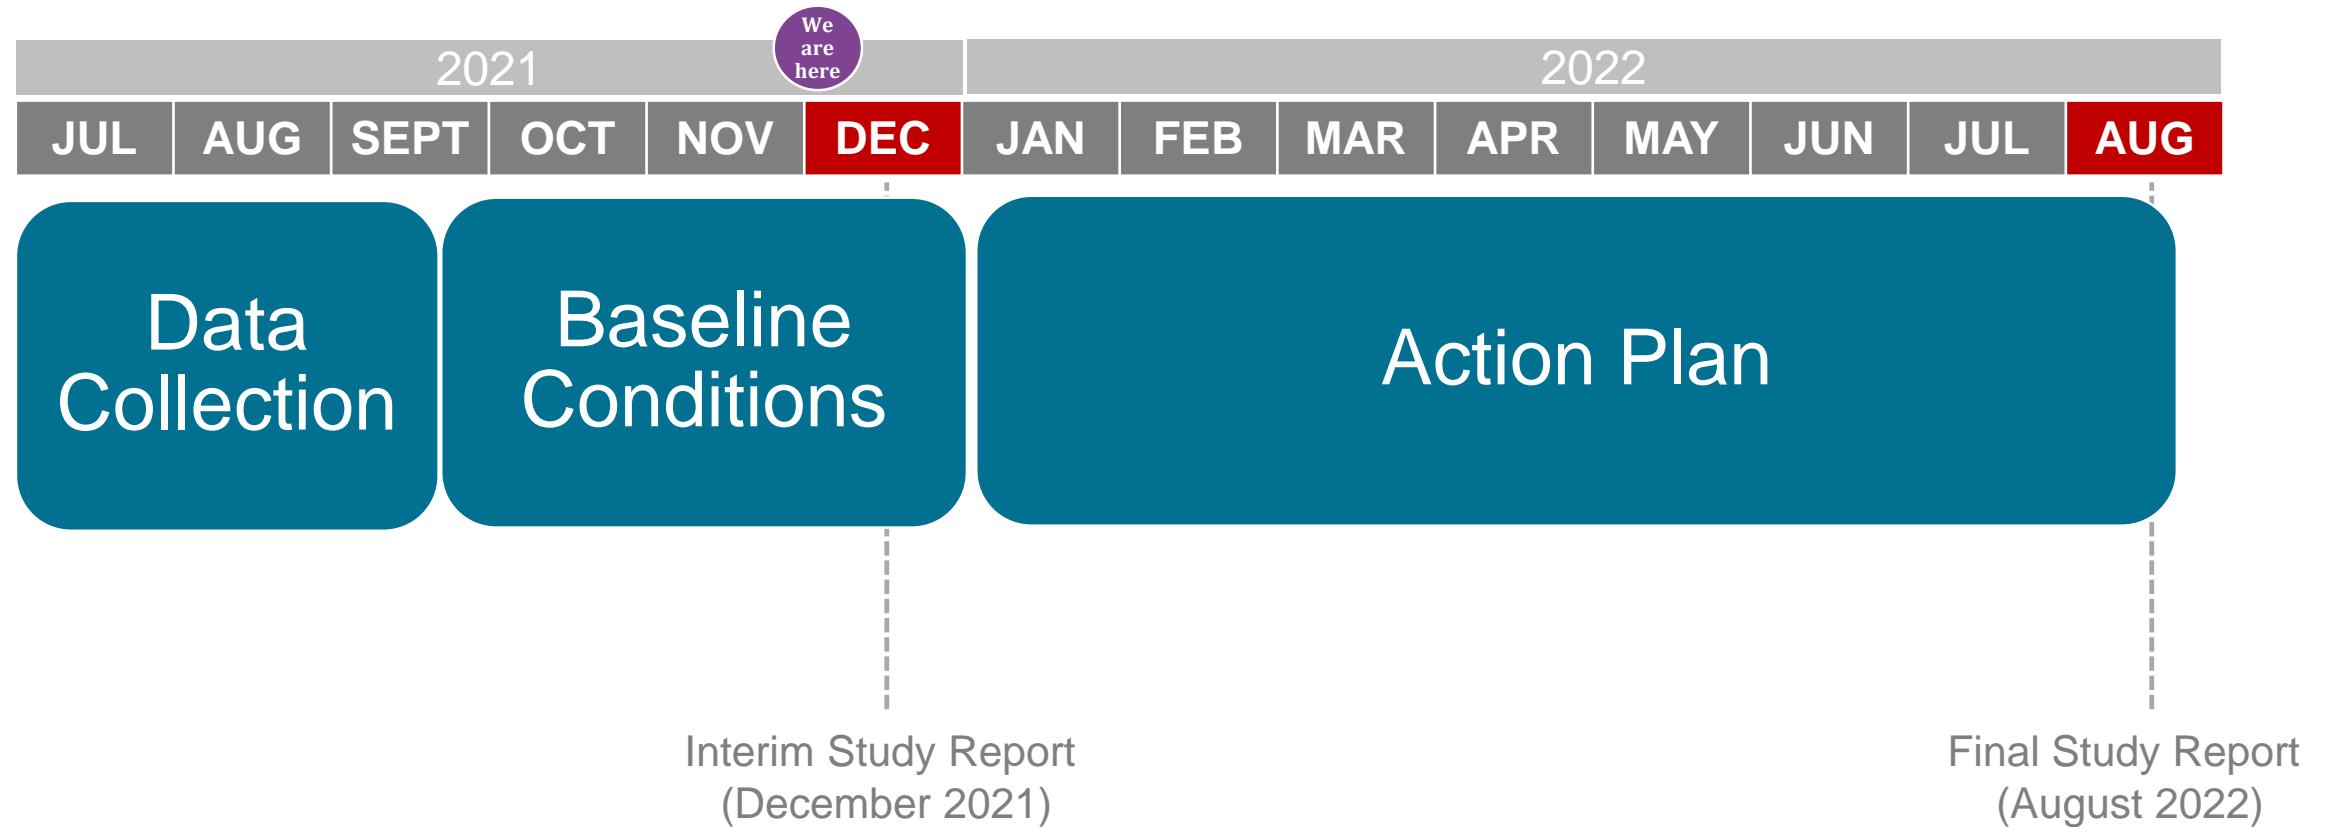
We are here

2021

2022

JUL AUG SEPT OCT NOV DEC JAN FEB MAR APR MAY JUN JUL AUG

Data Collection

Baseline Conditions

Action Plan

Interim Study Report (December 2021)

Final Study Report (August 2022)